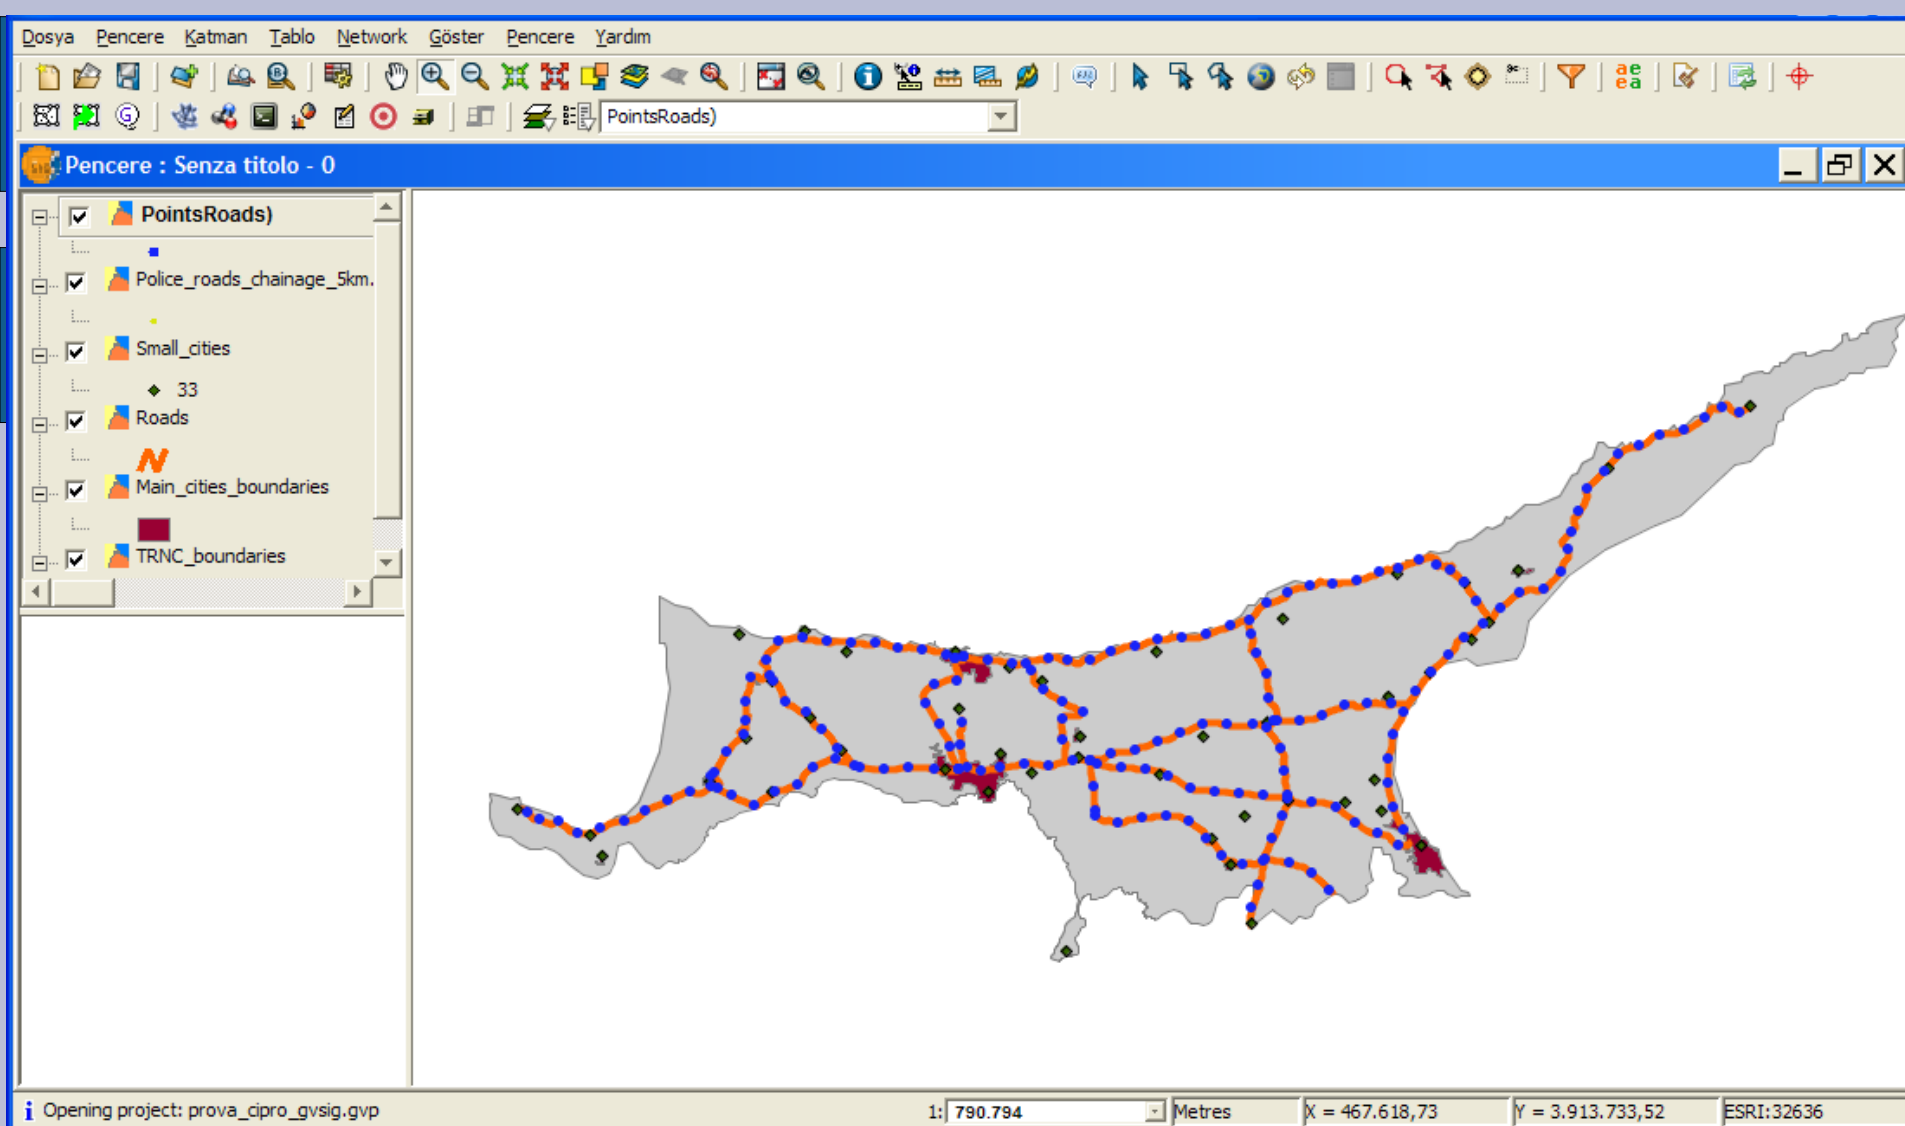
Dosya Pencere Katman Tablo Network Göster Pencere Yardım

PointsRoads)

Pencere : Senza titolo - 0

PointsRoads)
Police_roads_chainage_5km.
Small_cities
33
Roads
Main_cities_boundaries
TRNC_boundaries

Opening project: prova_cipro_gvsig.gvp
1: 790.794
Metres
X = 467.618,73
Y = 3.913.733,52
ESRI:32636